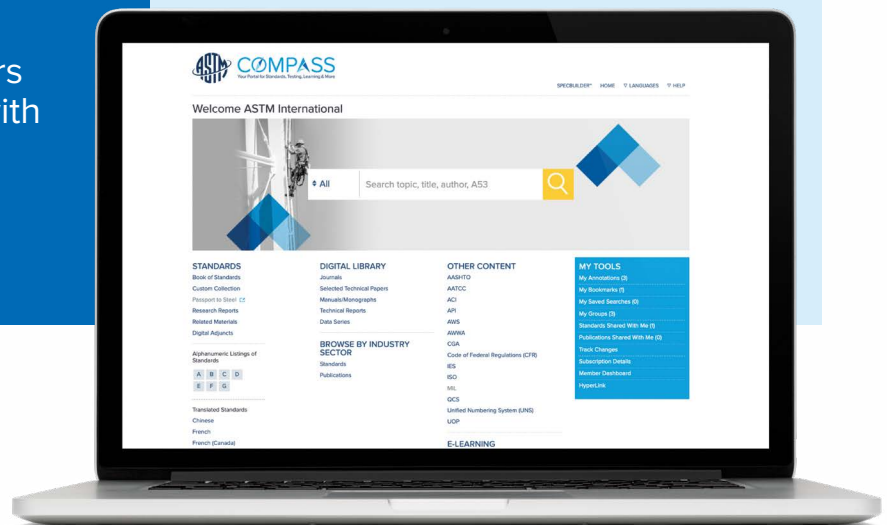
rs
ith

COMPASS
Your Portal for Standards, Testing, Learning & More

SPECBUILDER HOME LANGUAGES HELP

Welcome ASTM International

All
Search topic, title, author, A53

STANDARDS
Book of Standards
Custom Collection
Passport to Steel
Research Reports
Related Materials
Digital Adjuncts

Alphanumeric Listings of Standards
A B C D
E F G

Translated Standards
Chinese
French
French (Canada)

DIGITAL LIBRARY
Journals
Selected Technical Papers
Manuals/Monographs
Technical Reports
Data Series

BROWSE BY INDUSTRY SECTOR
Standards
Publications

OTHER CONTENT
AASHTO
AATCC
ACI
API
AWS
AWWA
CGA
Code of Federal Regulations (CFR)
IES
ISO
MIL
QCS
Unified Numbering System (UNS)
UOP

E-LEARNING

MY TOOLS
My Annotations (3)
My Bookmarks (1)
My Saved Searches (0)
My Groups (3)
Standards Shared With Me (1)
Publications Shared With Me (0)
Track Changes
Subscription Details
Member Dashboard
HyperLink